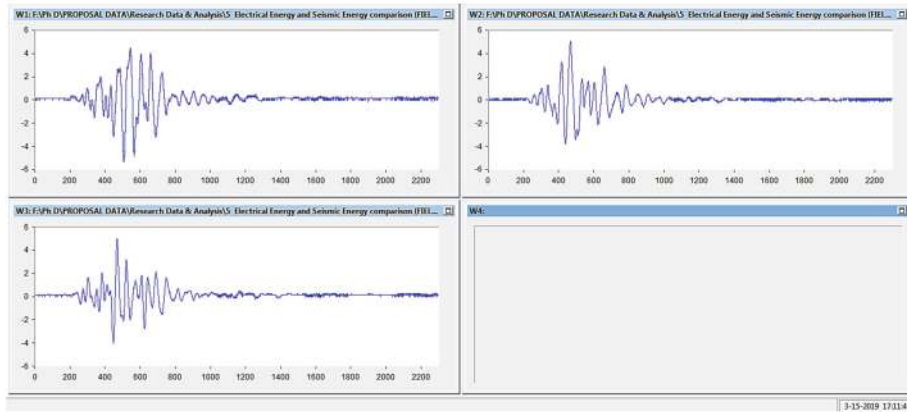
W1: F:\Ph D\PROPOSAL DATA\Research Data & Analysis\5 Electrical Energy and Seismic Energy comparison (FIEL...

6
4
2
0
-2
-4
-6
0 200 400 600 800 1000 1200 1400 1600 1800 2000 2200

W2: F:\Ph D\PROPOSAL DATA\Research Data & Analysis\5 Electrical Energy and Seismic Energy comparison (FIEL...

6
4
2
0
-2
-4
-6
0 200 400 600 800 1000 1200 1400 1600 1800 2000 2200

W3: F:\Ph D\PROPOSAL DATA\Research Data & Analysis\5 Electrical Energy and Seismic Energy comparison (FIEL...

6
4
2
0
-2
-4
-6
0 200 400 600 800 1000 1200 1400 1600 1800 2000 2200

W4:

3-15-2019 17:11:4